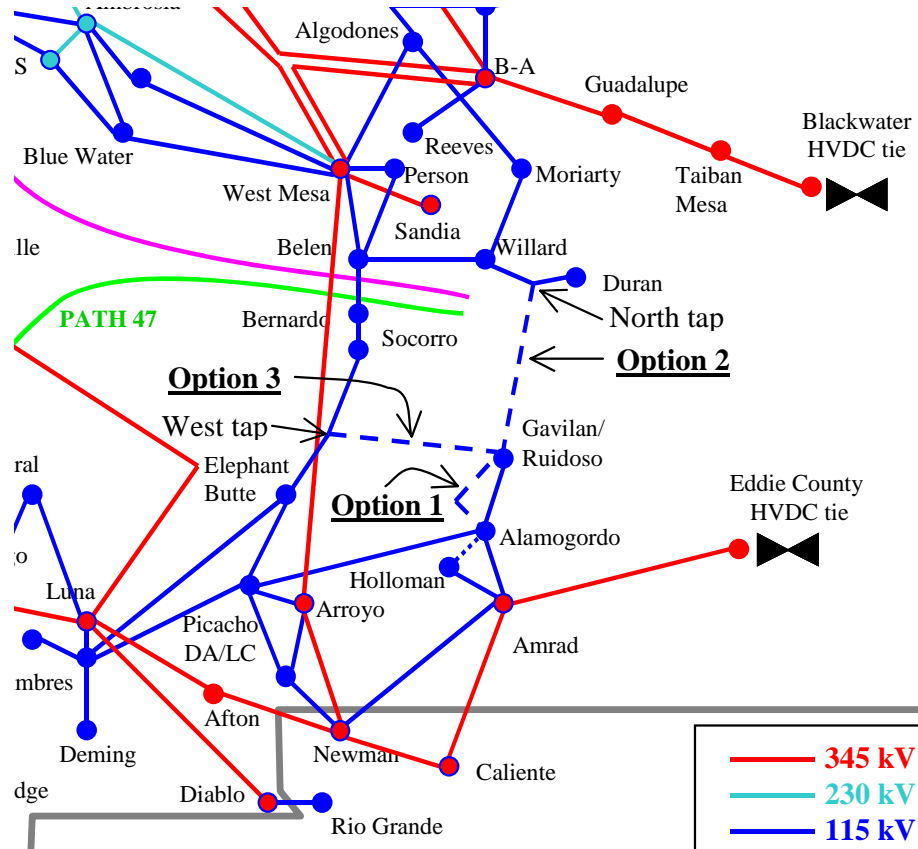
Ambrosia
S
Algodones
B-A
Guadalupe
Blackwater HVDC tie
Blue Water
Reeves
Moriarty
West Mesa
Person
Taiban Mesa
Sandia
lle
Belen
Willard
Duran
PATH 47
Bernardo
North tap
Socorro
Option 2
Option 3
West tap
Gavilan/ Ruidoso
ral
Elephant Butte
Option 1
Eddie County HVDC tie
Alamogordo
o
Holloman
Luna
Arroyo
Picacho DA/LC
Amrad
mbres
Afton
Deming
Newman
Caliente
dge
Diablo
Rio Grande
345 kV
230 kV
115 kV